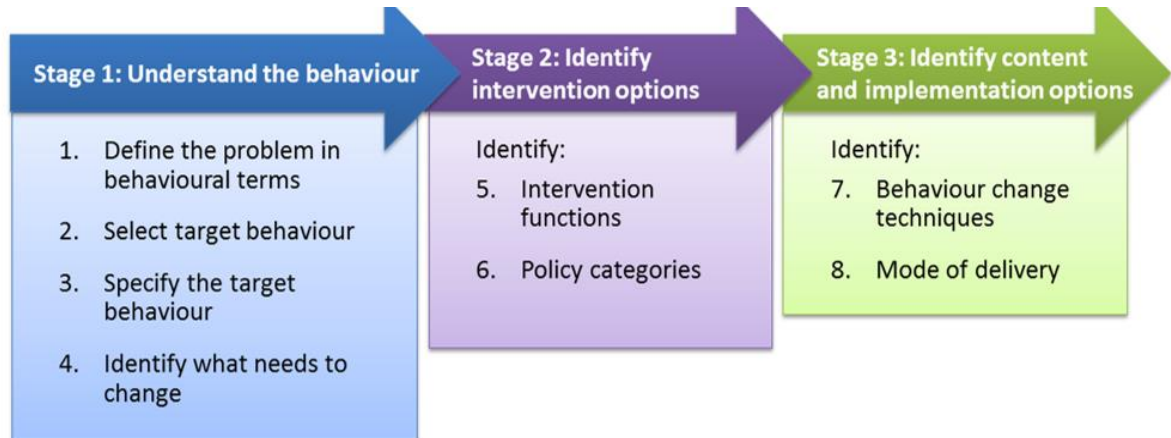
Stage 1: Understand the behaviour

1. Define the problem in behavioural terms
2. Select target behaviour
3. Specify the target behaviour
4. Identify what needs to change

Stage 2: Identify intervention options

Identify:
5. Intervention functions
6. Policy categories

Stage 3: Identify content and implementation options

Identify:
7. Behaviour change techniques
8. Mode of delivery